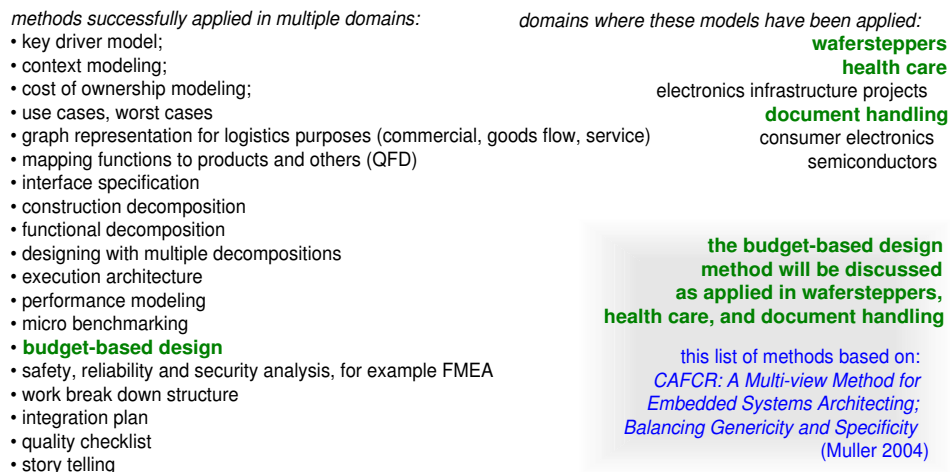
methods successfully applied in multiple domains:
• key driver model;
• context modeling;
• cost of ownership modeling;
• use cases, worst cases
• graph representation for logistics purposes (commercial, goods flow, service)
• mapping functions to products and others (QFD)
• interface specification
• construction decomposition
• functional decomposition
• designing with multiple decompositions
• execution architecture
• performance modeling
• micro benchmarking
• budget-based design
• safety, reliability and security analysis, for example FMEA
• work break down structure
• integration plan
• quality checklist
• story telling

domains where these models have been applied:
wafersteppers
health care
electronics infrastructure projects
document handling
consumer electronics
semiconductors

the budget-based design method will be discussed as applied in wafersteppers, health care, and document handling

this list of methods based on:
CAFCR: A Multi-view Method for Embedded Systems Architecting; Balancing Genericity and Specificity
(Muller 2004)